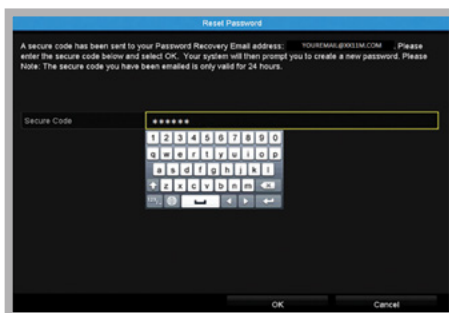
Reset Password

A secure code has been sent to your Password Recovery Email address: YOUREMAIL@XXXXM.COM . Please enter the secure code below and select OK. Your system will then prompt you to create a new password. Please Note: The secure code you have been emailed is only valid for 24 hours.

Secure Code ******

1 2 3 4 5 6 7 8 9 0
q w e r t y u i o p
a s d f g h j k l
z x c v b n m

OK Cancel